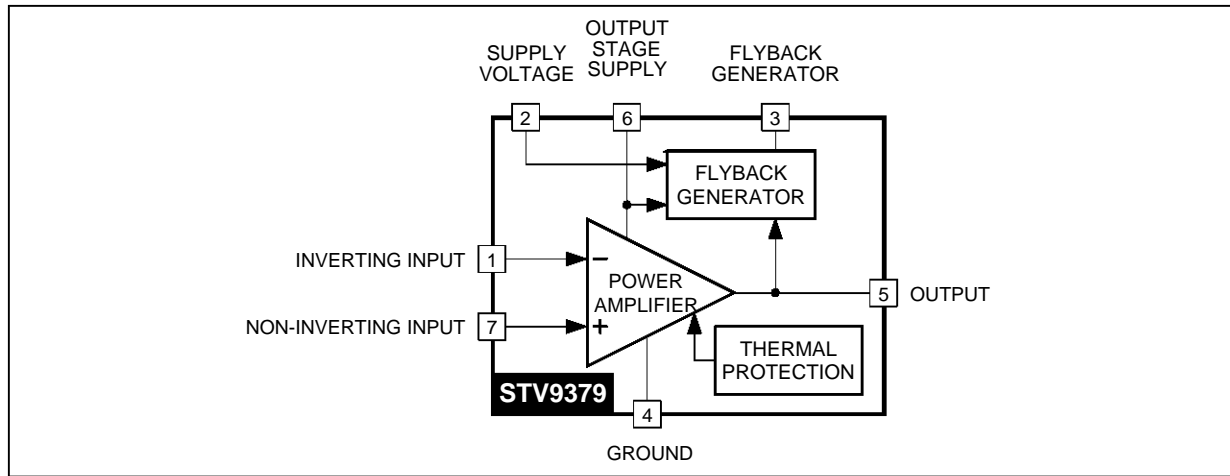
SUPPLY VOLTAGE

OUTPUT STAGE SUPPLY

FLYBACK GENERATOR

2

6

3

FLYBACK GENERATOR

INVERTING INPUT

1

–

POWER AMPLIFIER

+

5

OUTPUT

NON-INVERTING INPUT

7

THERMAL PROTECTION

STV9379

4

GROUND